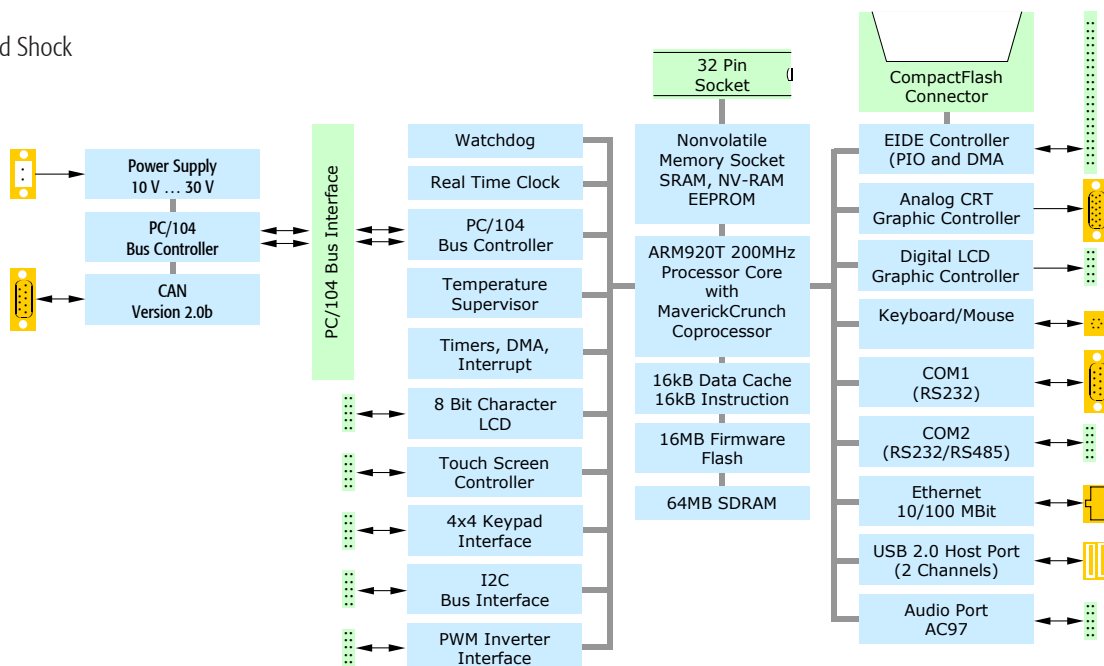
d Shock

Power Supply
10 V … 30 V

PC/104
Bus Controller

CAN
Version 2.0b

PC/104 Bus Interface

Watchdog

Real Time Clock

PC/104
Bus Controller

Temperature
Supervisor

Timers, DMA,
Interrupt

8 Bit Character
LCD

Touch Screen
Controller

4x4 Keypad
Interface

I2C
Bus Interface

PWM Inverter
Interface

32 Pin
Socket

Nonvolatile
Memory Socket
SRAM, NV-RAM
EEPROM

ARM920T 200MHz
Processor Core
with
MaverickCrunch
Coprocessor

16kB Data Cache
16kB Instruction

16MB Firmware
Flash

64MB SDRAM

CompactFlash
Connector

EIDE Controller
(PIO and DMA

Analog CRT
Graphic Controller

Digital LCD
Graphic Controller

Keyboard/Mouse

COM1
(RS232)

COM2
(RS232/RS485)

Ethernet
10/100 MBit

USB 2.0 Host Port
(2 Channels)

Audio Port
AC97